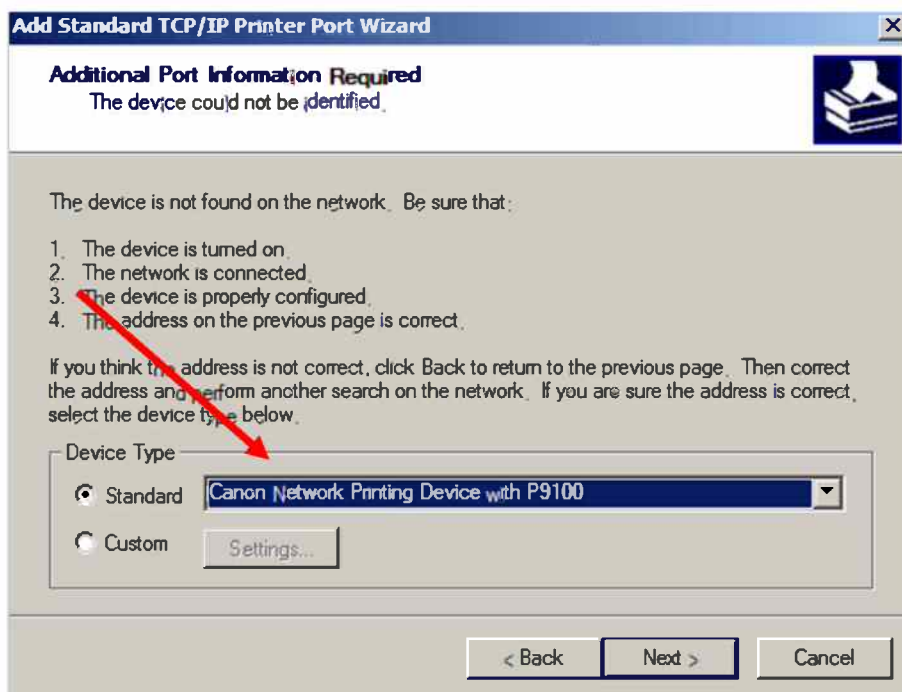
Add Standard TCP/IP Printer Port Wizard

Additional Port Information Required
The device could not be identified.

The device is not found on the network. Be sure that:

1. The device is turned on.
2. The network is connected.
3. The device is properly configured.
4. The address on the previous page is correct.

If you think the address is not correct, click Back to return to the previous page. Then correct the address and perform another search on the network. If you are sure the address is correct, select the device type below.

Device Type

Standard Canon Network Printing Device with P9100

Custom Settings...

< Back Next > Cancel